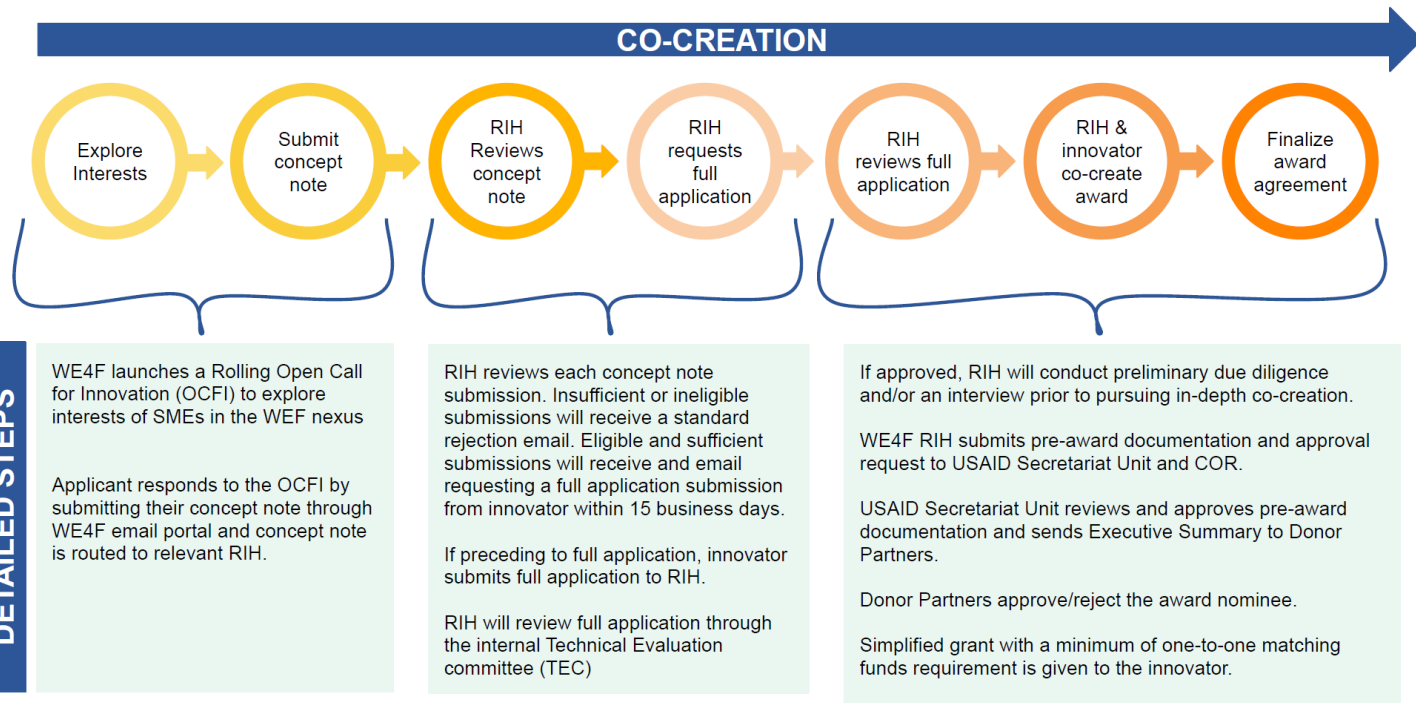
CO-CREATION

Explore Interests

Submit concept note

RIH Reviews concept note

RIH requests full application

RIH reviews full application

RIH & innovator co-create award

Finalize award agreement

DETAILED STEPS

WE4F launches a Rolling Open Call for Innovation (OCFI) to explore interests of SMEs in the WEF nexus

Applicant responds to the OCFI by submitting their concept note through WE4F email portal and concept note is routed to relevant RIH.

RIH reviews each concept note submission. Insufficient or ineligible submissions will receive a standard rejection email. Eligible and sufficient submissions will receive and email requesting a full application submission from innovator within 15 business days.

If preceding to full application, innovator submits full application to RIH.

RIH will review full application through the internal Technical Evaluation committee (TEC)

If approved, RIH will conduct preliminary due diligence and/or an interview prior to pursuing in-depth co-creation.

WE4F RIH submits pre-award documentation and approval request to USAID Secretariat Unit and COR.

USAID Secretariat Unit reviews and approves pre-award documentation and sends Executive Summary to Donor Partners.

Donor Partners approve/reject the award nominee.

Simplified grant with a minimum of one-to-one matching funds requirement is given to the innovator.